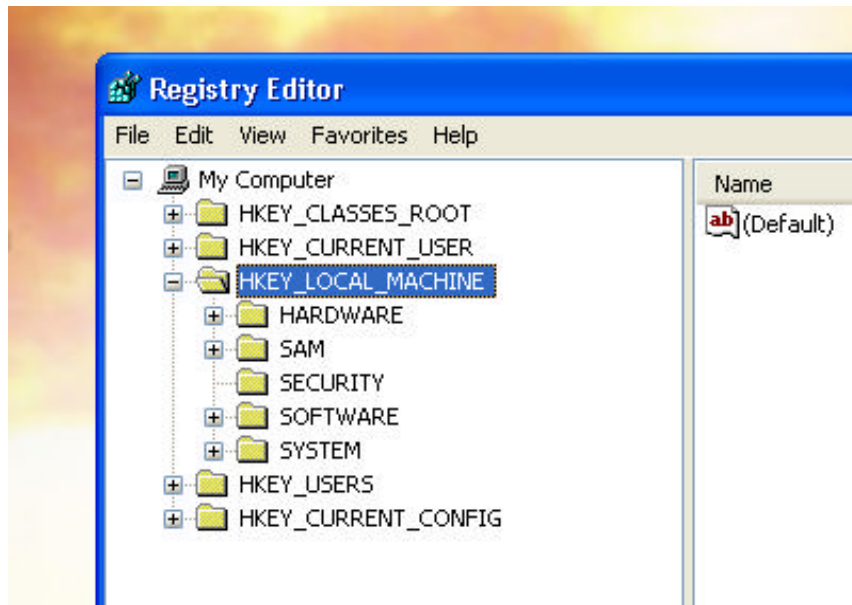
Registry Editor

File Edit View Favorites Help

My Computer
HKEY_CLASSES_ROOT
HKEY_CURRENT_USER
HKEY_LOCAL_MACHINE
HARDWARE
SAM
SECURITY
SOFTWARE
SYSTEM
HKEY_USERS
HKEY_CURRENT_CONFIG

Name
ab (Default)